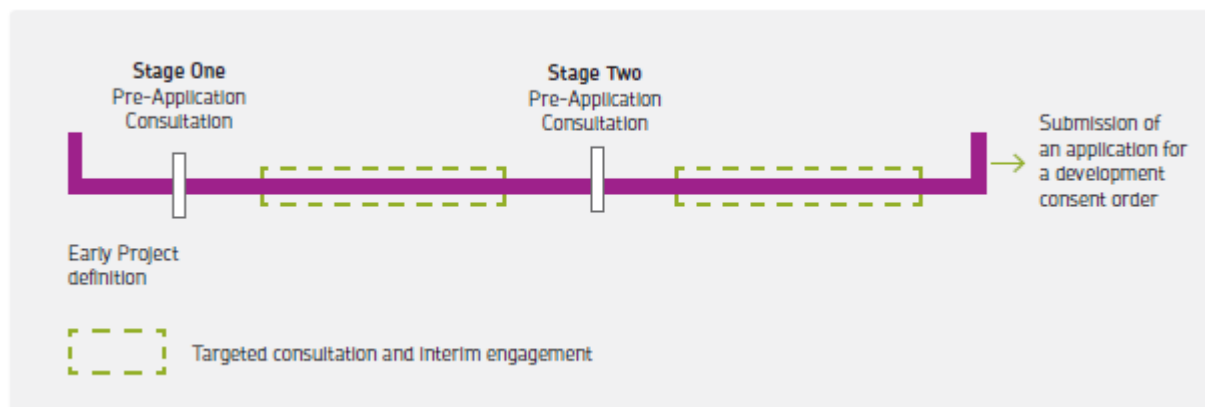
Stage One
Pre-Application
Consultation

Stage Two
Pre-Application
Consultation

Submission of an application for a development consent order

Early Project definition

Targeted consultation and interim engagement